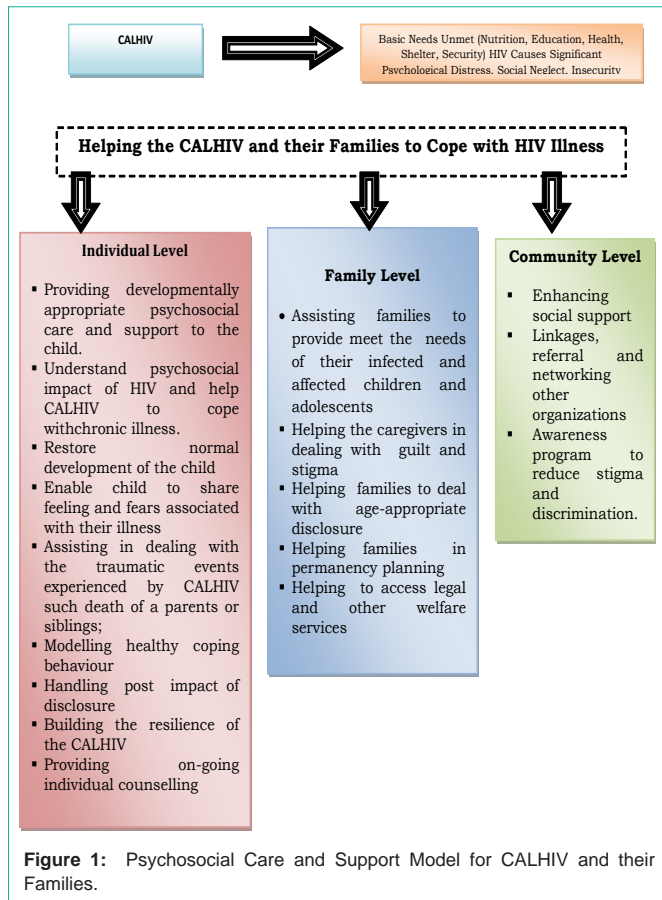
CALHIV

Basic Needs Unmet (Nutrition, Education, Health, Shelter, Security) HIV Causes Significant Psychological Distress, Social Neglect, Insecurity

Helping the CALHIV and their Families to Cope with HIV Illness

Individual Level

- Providing developmentally appropriate psychosocial care and support to the child.
- Understand psychosocial impact of HIV and help CALHIV to cope withchronic illness.
- Restore normal development of the child
- Enable child to share feeling and fears associated with their illness
- Assisting in dealing with the traumatic events experienced by CALHIV such death of a parents or siblings;
- Modelling healthy coping behaviour
- Handling post impact of disclosure
- Building the resilience of the CALHIV
- Providing on-going individual counselling

Family Level

- Assisting families to provide meet the needs of their infected and affected children and adolescents
- Helping the caregivers in dealing with guilt and stigma
- Helping families to deal with age-appropriate disclosure
- Helping families in permanency planning
- Helping to access legal and other welfare services

Community Level

- Enhancing social support
- Linkages, referral and networking other organizations
- Awareness program to reduce stigma and discrimination.

Figure 1: Psychosocial Care and Support Model for CALHIV and their Families.